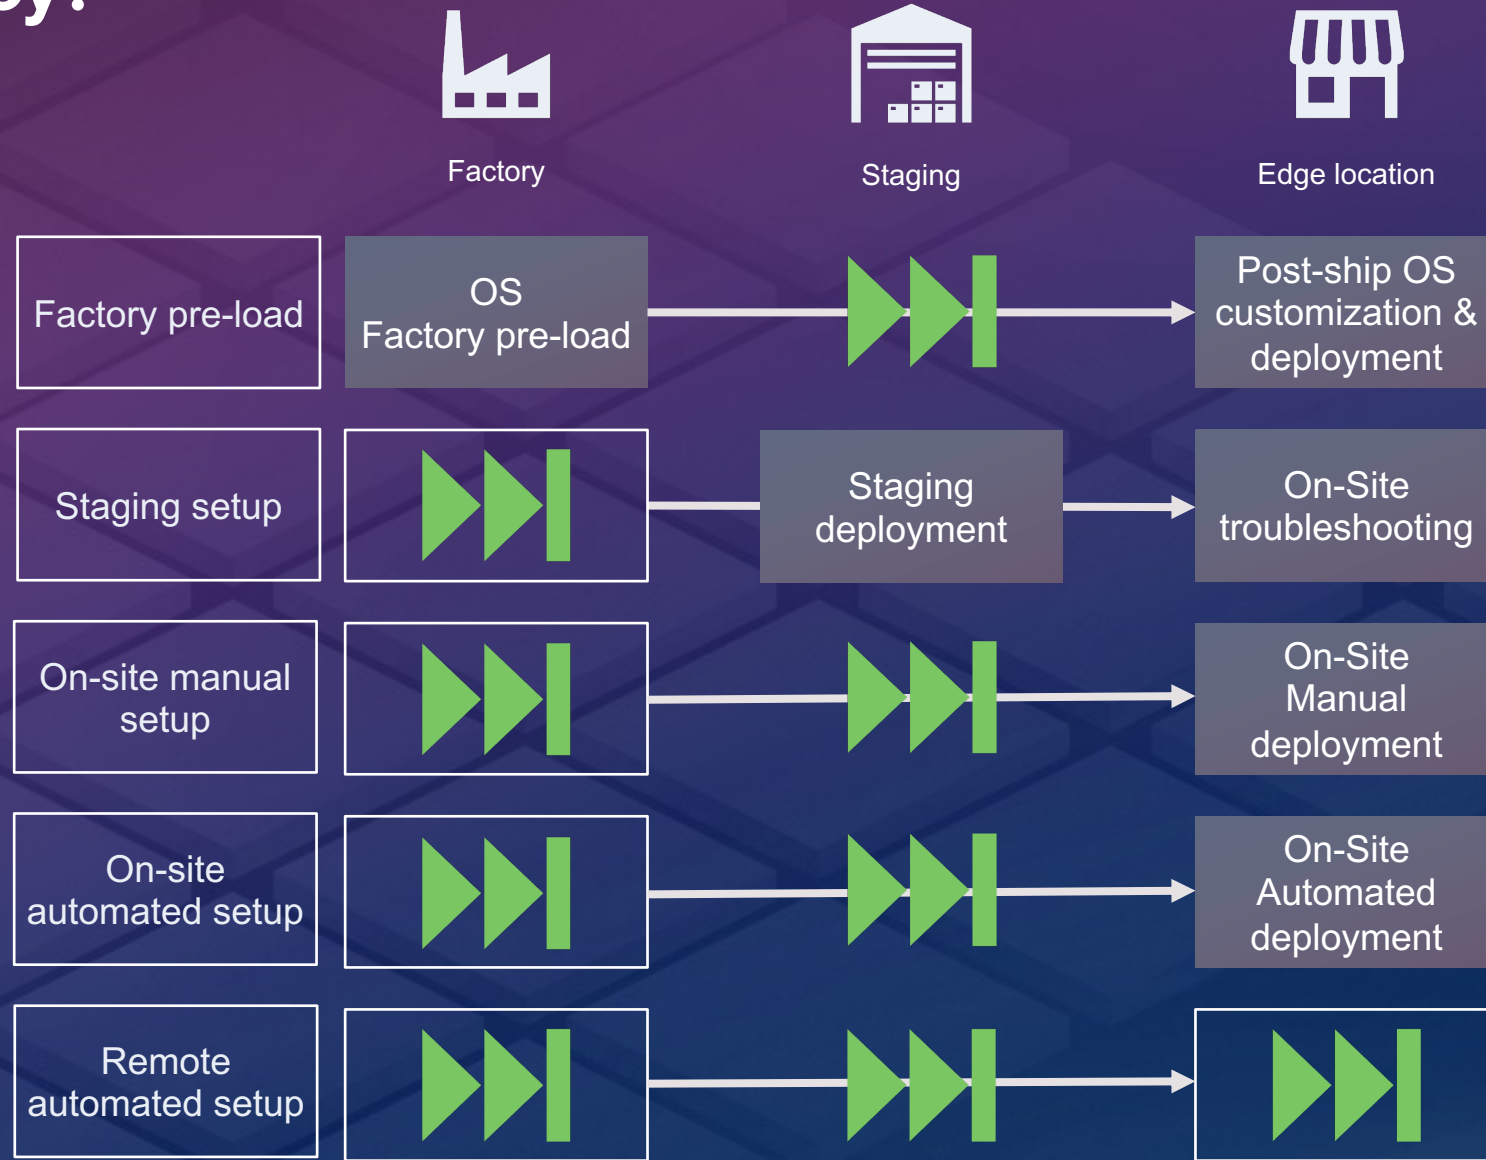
oy?

Factory

Staging

Edge location

Factory pre-load

OS
Factory pre-load

Post-ship OS customization & deployment

Staging setup

Staging deployment

On-Site troubleshooting

On-site manual setup

On-Site Manual deployment

On-site automated setup

On-Site Automated deployment

Remote automated setup